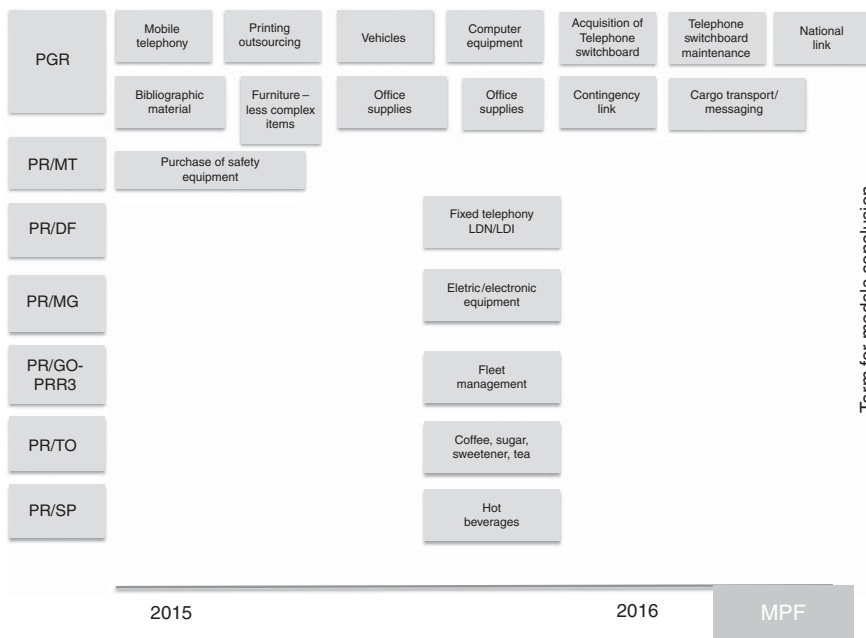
PGR

Mobile telephony

Printing outsourcing

Vehicles

Computer equipment

Acquisition of Telephone switchboard

Telephone switchboard maintenance

National link

Bibliographic material

Furniture – less complex items

Office supplies

Office supplies

Contingency link

Cargo transport/ messaging

PR/MT

Purchase of safety equipment

PR/DF

Fixed telephony LDN/LDI

PR/MG

Eletric/electronic equipment

PR/GO-PRR3

Fleet management

PR/TO

Coffee, sugar, sweetener, tea

PR/SP

Hot beverages

Term for models conclusion

2015

2016

MPF